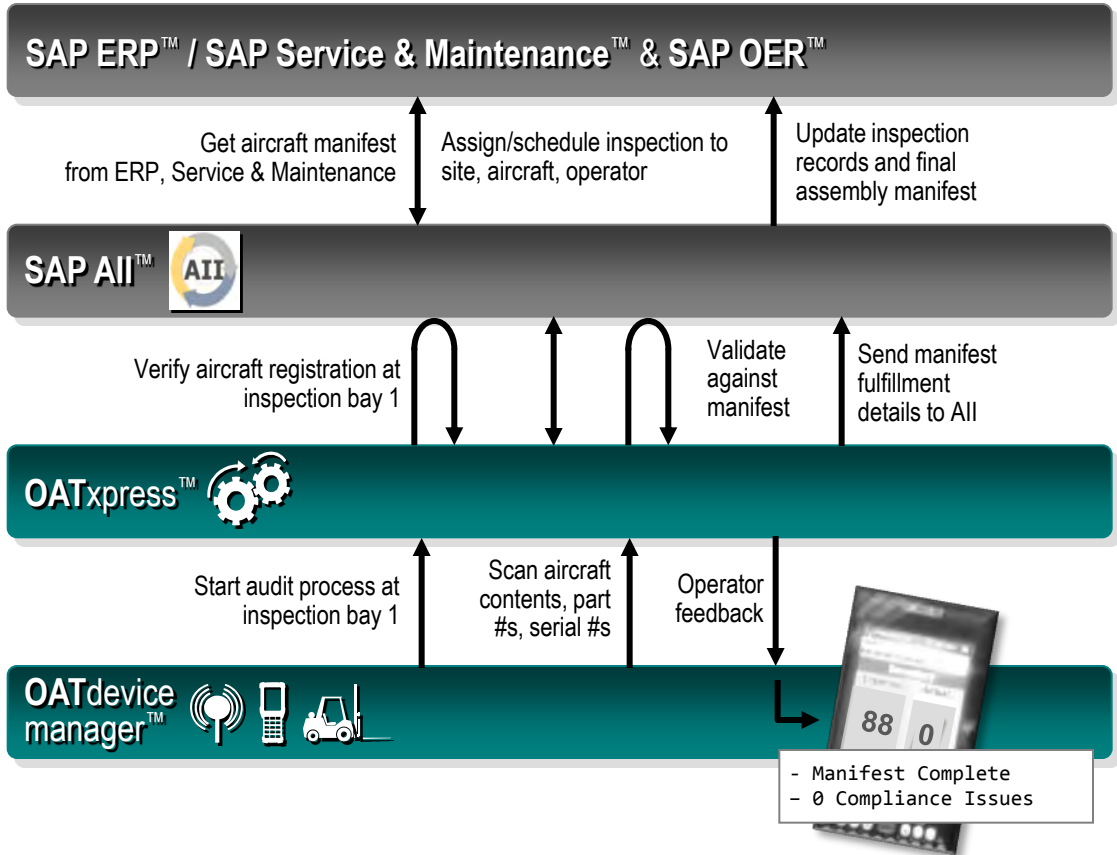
SAP ERP™ / SAP Service & Maintenance™ & SAP OER™

Get aircraft manifest from ERP, Service & Maintenance

Assign/schedule inspection to site, aircraft, operator

Update inspection records and final assembly manifest

SAP AII™

AII

Verify aircraft registration at inspection bay 1

Validate against manifest

Send manifest fulfillment details to AII

OATxpress™

Start audit process at inspection bay 1

Scan aircraft contents, part #s, serial #s

Operator feedback

OATdevice manager™

88

0

- Manifest Complete
– 0 Compliance Issues